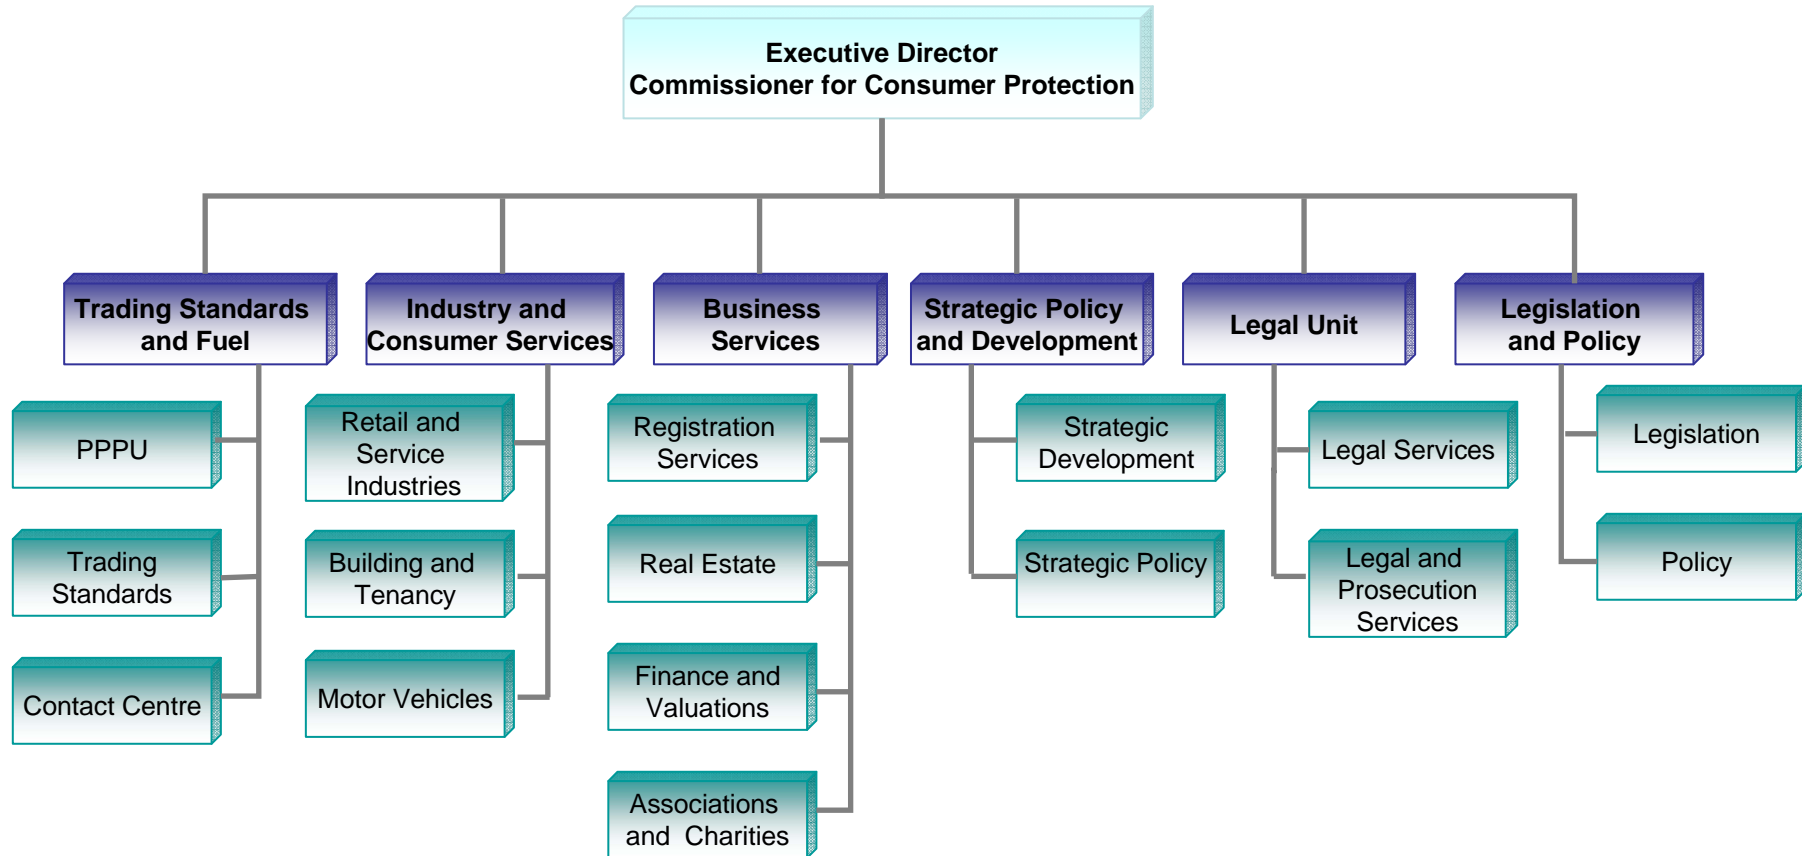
Executive Director
Commissioner for Consumer Protection

Trading Standards and Fuel

PPPU

Trading Standards

Contact Centre

Industry and Consumer Services

Retail and Service Industries

Building and Tenancy

Motor Vehicles

Business Services

Registration Services

Real Estate

Finance and Valuations

Associations and Charities

Strategic Policy and Development

Strategic Development

Strategic Policy

Legal Unit

Legal Services

Legal and Prosecution Services

Legislation and Policy

Legislation

Policy